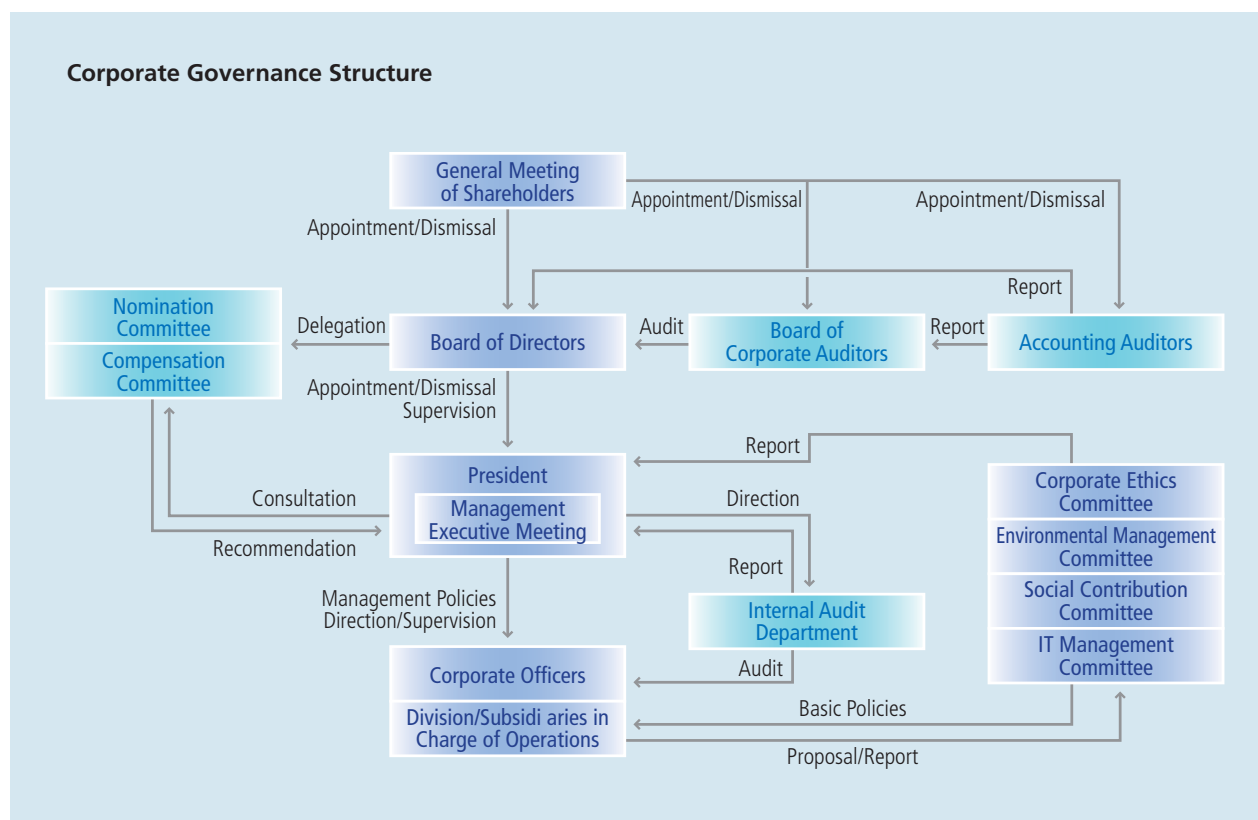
Corporate Governance Structure

General Meeting of Shareholders

Appointment/Dismissal

Appointment/Dismissal

Appointment/Dismissal

Report

Nomination Committee

Compensation Committee

Delegation

Board of Directors

Audit

Board of Corporate Auditors

Report

Accounting Auditors

Appointment/Dismissal Supervision

Report

President

Management Executive Meeting

Consultation

Recommendation

Direction

Corporate Ethics Committee

Environmental Management Committee

Social Contribution Committee

IT Management Committee

Report

Management Policies Direction/Supervision

Internal Audit Department

Audit

Corporate Officers

Division/Subsidi aries in Charge of Operations

Basic Policies

Proposal/Report